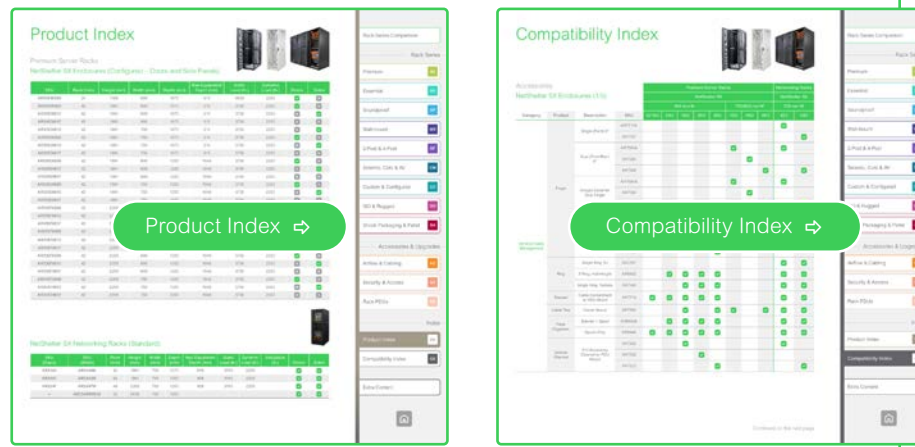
Product Index

Premium Server Racks
NetShelter SX Enclosures (Configure) - Doors and Side Panels

Product Index ⇨

NetShelter SX Networking Racks (Standard)

Rack Series Comparison
Rack Series
Premium
Essential
Soundproof
Wall mount
2-Post & 4-Post
Seismic, Cold & Air
Custom & Configure
IEC & Rugged
Global Packaging & Paint
Accessories & Upg rades
Airflow & Cabling
Security & Access
Rack PDUs
Index
Product Index
Compatibility Index
Extra Contact

Compatibility Index

Accessories
NetShelter SX Enclosures (1/3)

Compatibility Index ⇨

Rack Series Comparison
Rack Series
Premium
Essential
Soundproof
Wall mount
2-Post & 4-Post
Seismic, Cold & Air
Custom & Configure
IEC & Rugged
Packaging & Paint
Accessories & Upgr
Airflow & Cabling
Security & Access
Rack PDUs
Product Index
Compatibility Index
Extra Contact

Continued on the next page